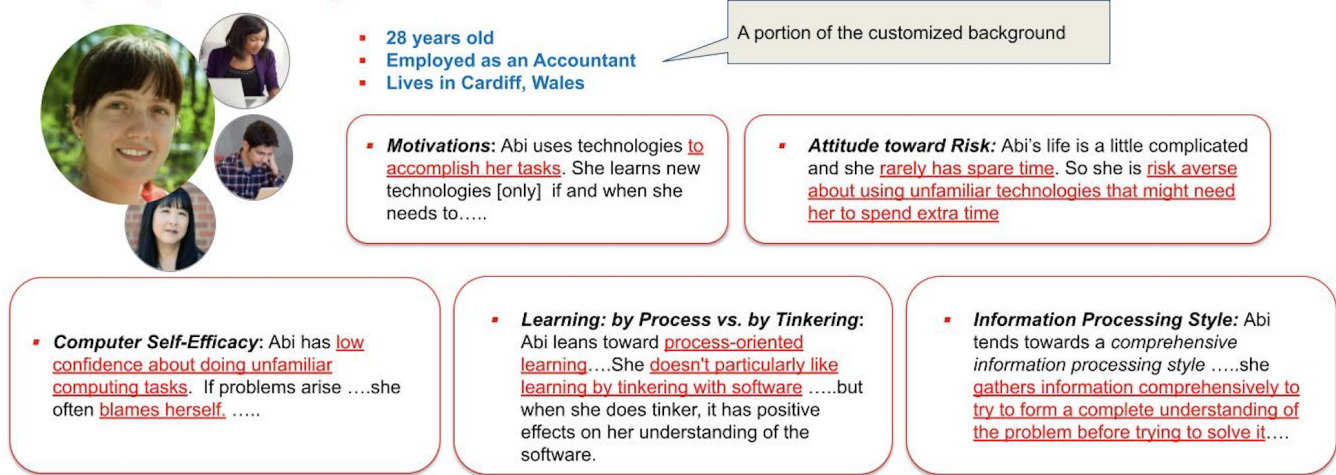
- 28 years old
- Employed as an Accountant
- Lives in Cardiff, Wales

A portion of the customized background

- **Motivations**: Abi uses technologies to accomplish her tasks. She learns new technologies [only] if and when she needs to…..

- **Attitude toward Risk:** Abi's life is a little complicated and she rarely has spare time. So she is risk averse about using unfamiliar technologies that might need her to spend extra time

- **Computer Self-Efficacy**: Abi has low confidence about doing unfamiliar computing tasks. If problems arise ….she often blames herself. …..

- **Learning: by Process vs. by Tinkering**: Abi leans toward process-oriented learning….She doesn't particularly like learning by tinkering with software …..but when she does tinker, it has positive effects on her understanding of the software.

- **Information Processing Style:** Abi tends towards a *comprehensive information processing style* …..she gathers information comprehensively to try to form a complete understanding of the problem before trying to solve it….